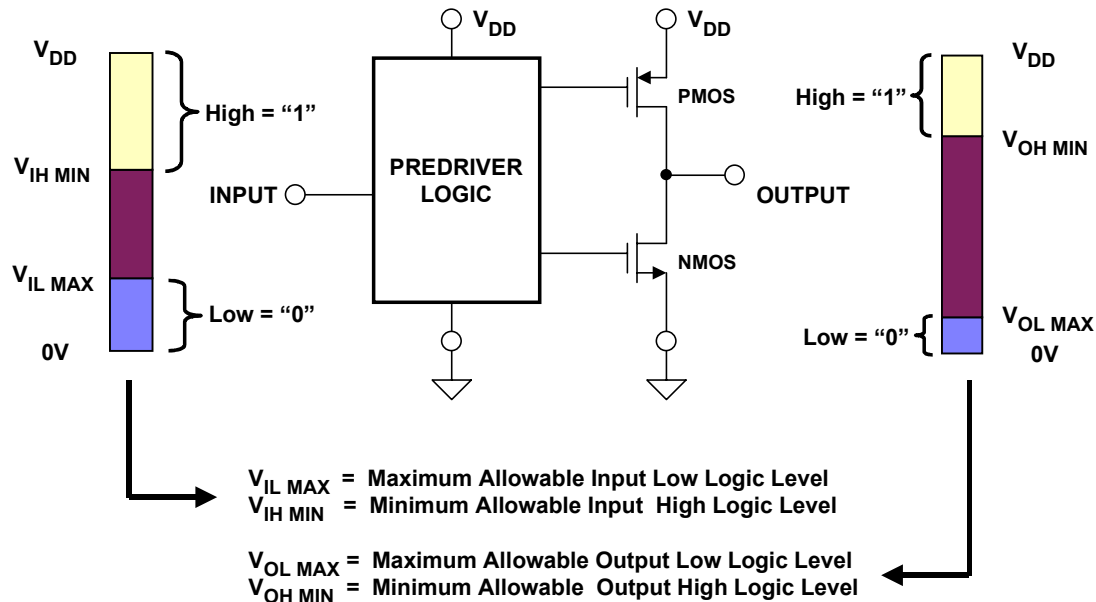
$V_{DD}$

High = "1"

$V_{IH\ MIN}$

$V_{IL\ MAX}$

Low = "0"

0V

$V_{DD}$

$V_{DD}$

PREDRIVER LOGIC

INPUT

PMOS

OUTPUT

NMOS

$V_{DD}$

High = "1"

$V_{OH\ MIN}$

Low = "0"

$V_{OL\ MAX}$

0V

$V_{IL\ MAX}$ = Maximum Allowable Input Low Logic Level
$V_{IH\ MIN}$ = Minimum Allowable Input High Logic Level

$V_{OL\ MAX}$ = Maximum Allowable Output Low Logic Level
$V_{OH\ MIN}$ = Minimum Allowable Output High Logic Level